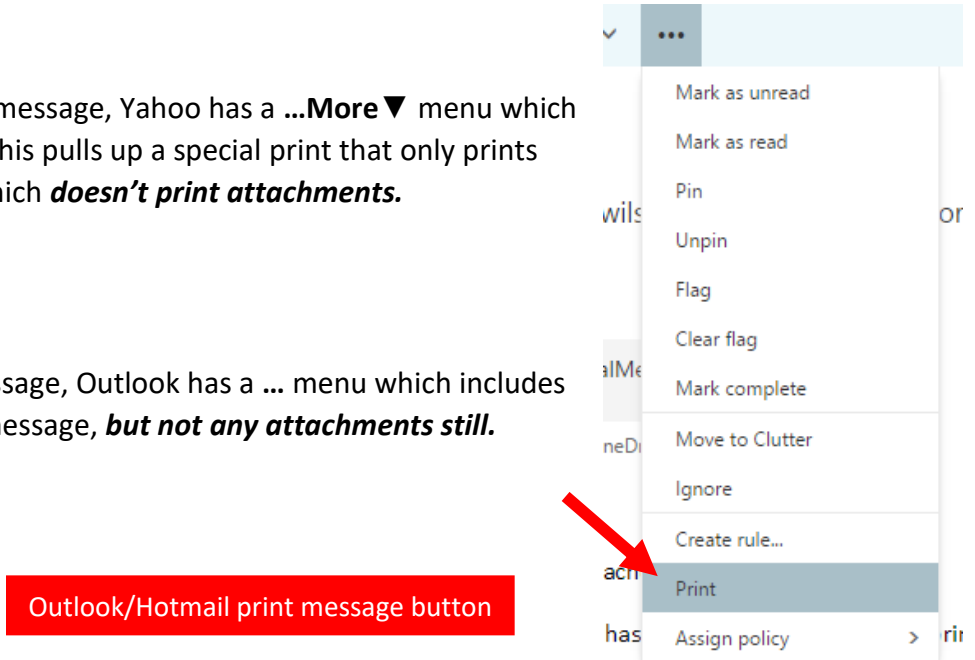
message, Yahoo has a **…More▼** menu which his pulls up a special print that only prints hich ***doesn't print attachments.***

ssage, Outlook has a **…** menu which includes nessage, ***but not any attachments still.***

Outlook/Hotmail print message button

…

Mark as unread
Mark as read
Pin
Unpin
Flag
Clear flag
Mark complete
Move to Clutter
Ignore
Create rule...
Print
Assign policy >

wils
or
alMe
neDr
ach
has
rir